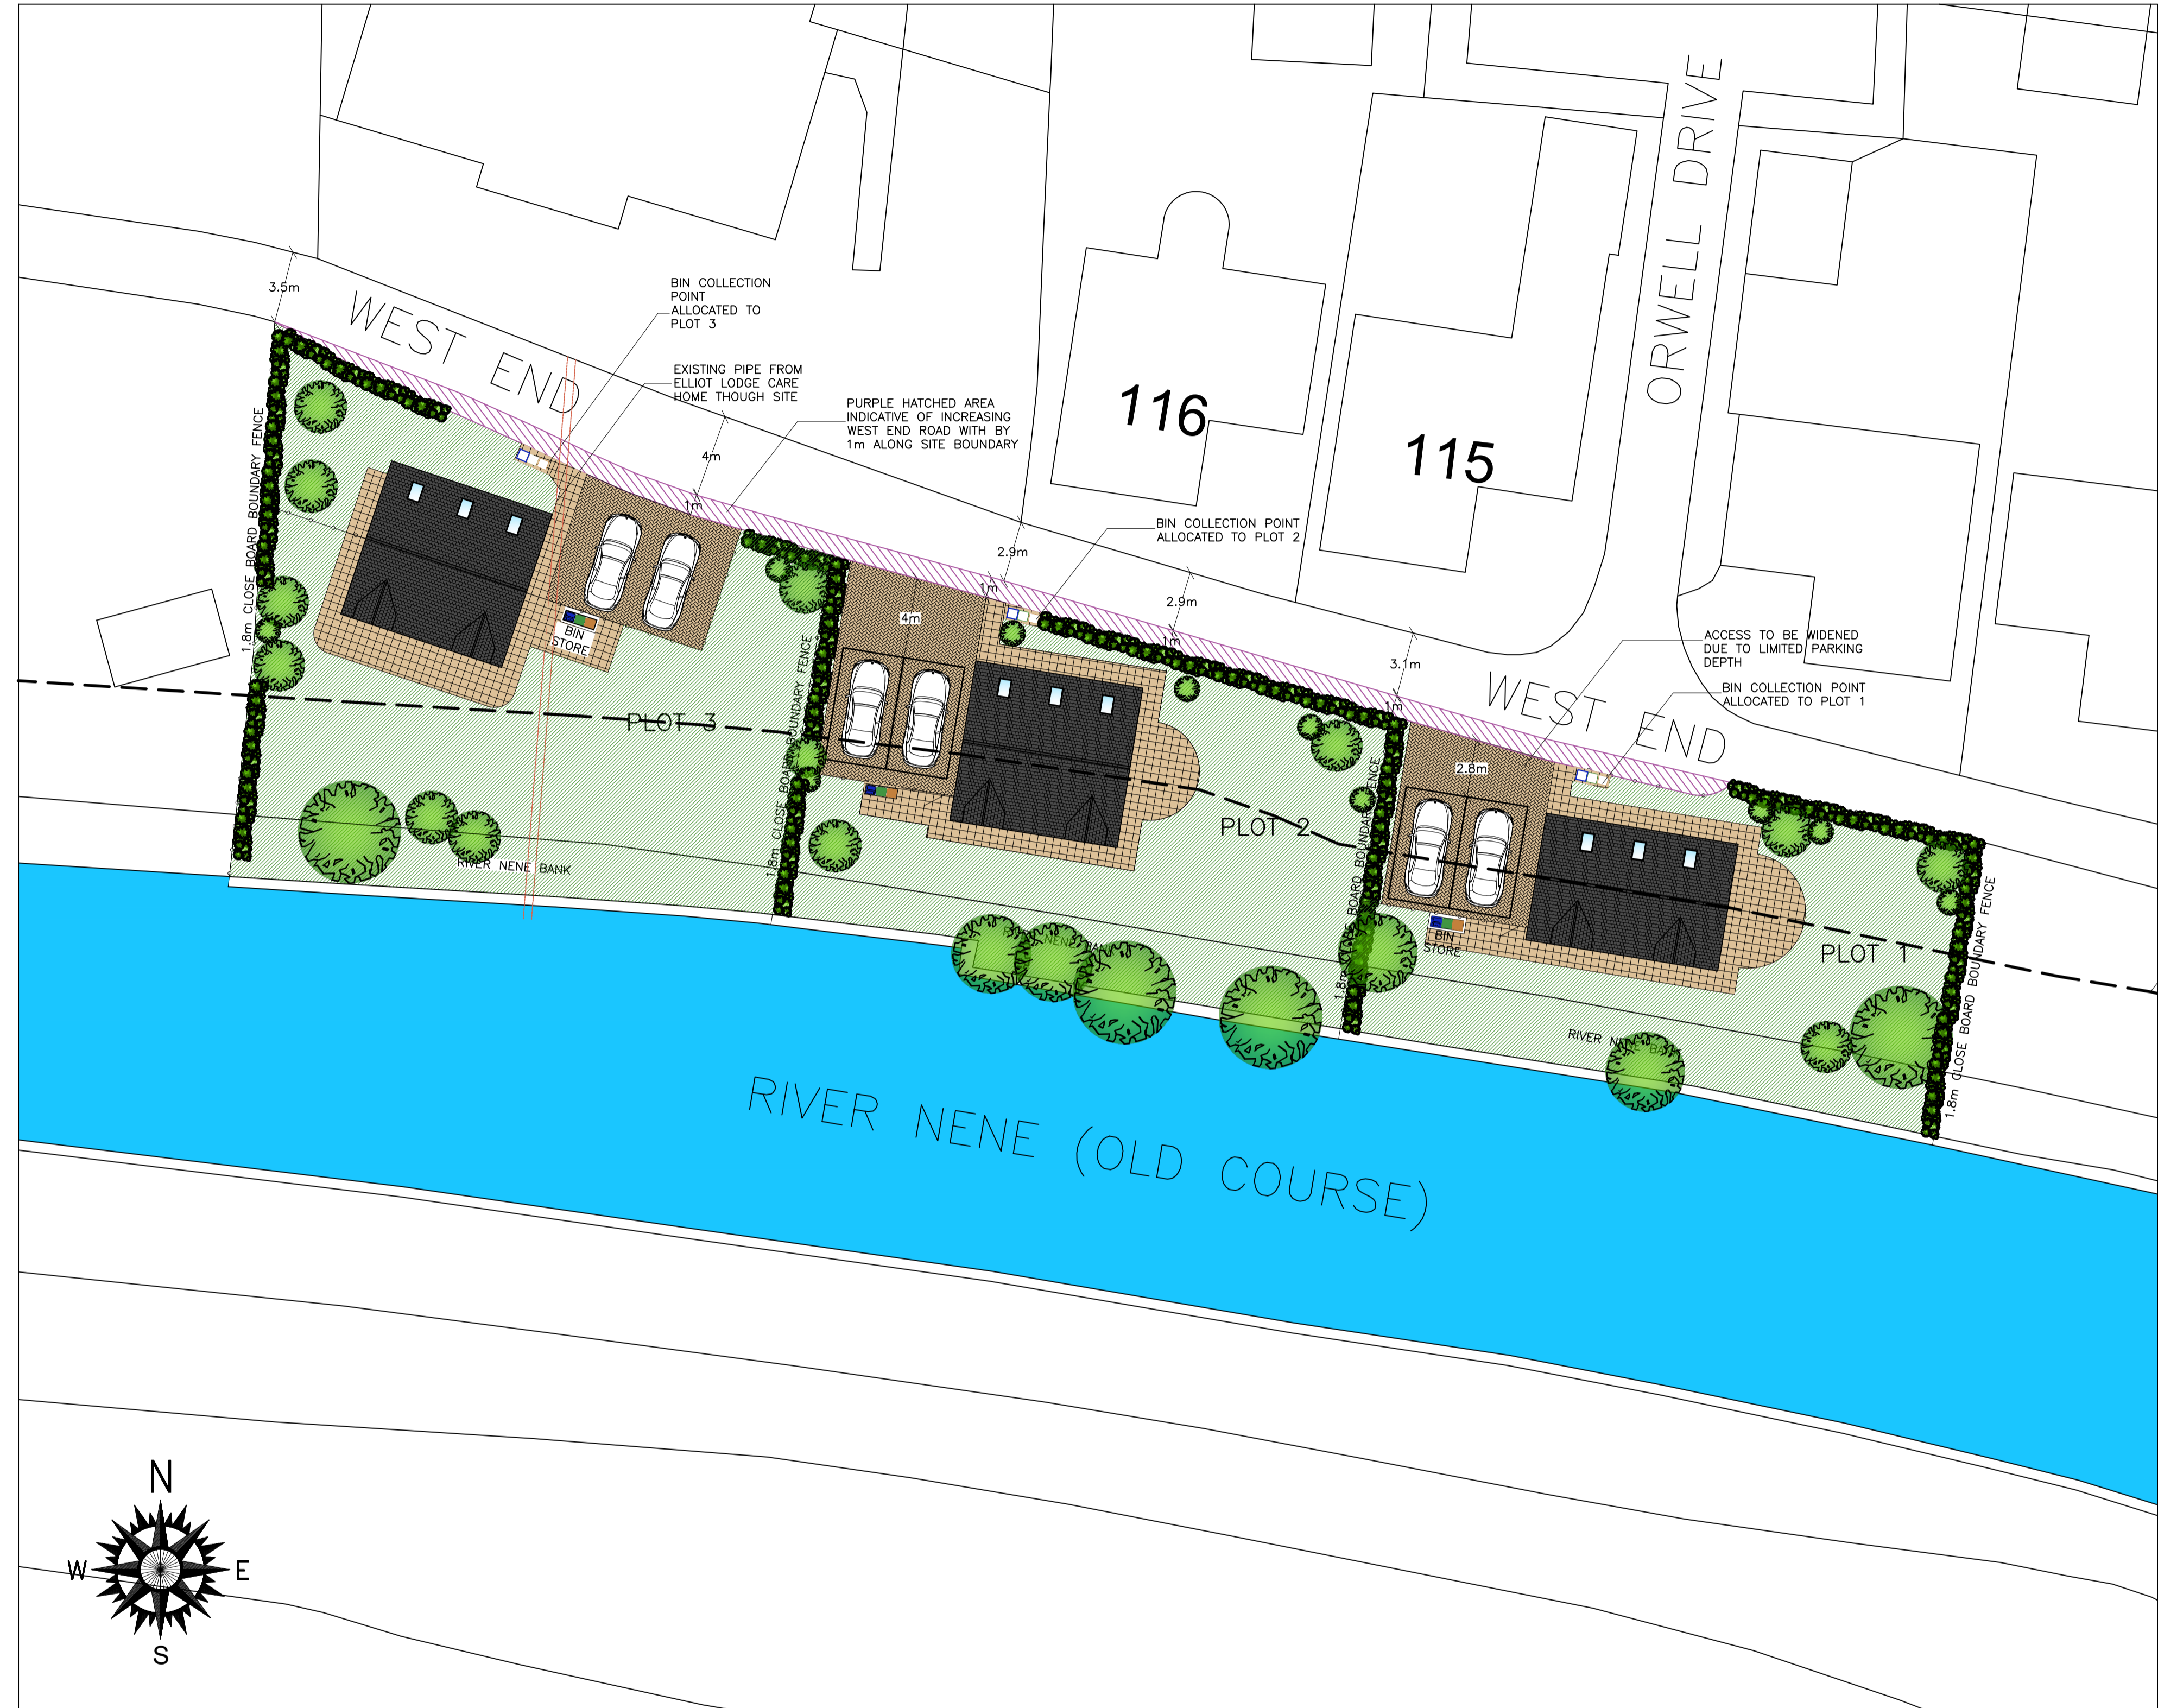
ORWELL DRIVE

116

115

WEST END

3.5m

BIN COLLECTION POINT ALLOCATED TO PLOT 3

EXISTING PIPE FROM ELLIOT LODGE CARE HOME THOUGH SITE

PURPLE HATCHED AREA INDICATIVE OF INCREASING WEST END ROAD WITH BY 1m ALONG SITE BOUNDARY

4m

1m

2.9m

BIN COLLECTION POINT ALLOCATED TO PLOT 2

1m

2.9m

1m

3.1m

1m

ACCESS TO BE WIDENED DUE TO LIMITED PARKING DEPTH

BIN COLLECTION POINT ALLOCATED TO PLOT 1

WEST END

1.8m CLOSE BOARD BOUNDARY FENCE

BIN STORE

4m

PLOT 3

1.8m CLOSE BOARD BOUNDARY FENCE

RIVER NENE BANK

PLOT 2

2.8m

1.8m CLOSE BOARD BOUNDARY FENCE

BIN STORE

PLOT 1

1.8m CLOSE BOARD BOUNDARY FENCE

RIVER NENE BANK

RIVER NENE BANK

RIVER NENE (OLD COURSE)

N
W
E
S